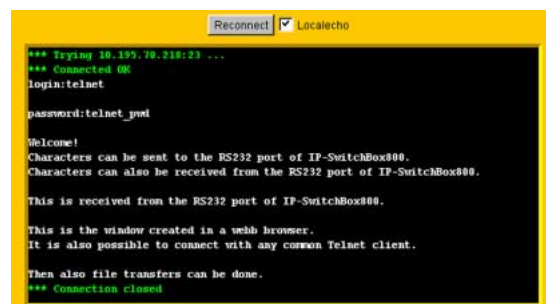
Reconnect Localecho

*** Trying 10.195.70.218:23 ...
*** Connected OK
login:telnet

password:telnet_pwd

Welcome!
Characters can be sent to the RS232 port of IP-SwitchBox800.
Characters can also be received from the RS232 port of IP-SwitchBox800.

This is received from the RS232 port of IP-SwitchBox800.

This is the window created in a webb browser.
It is also possible to connect with any common Telnet client.

Then also file transfers can be done.
*** Connection closed